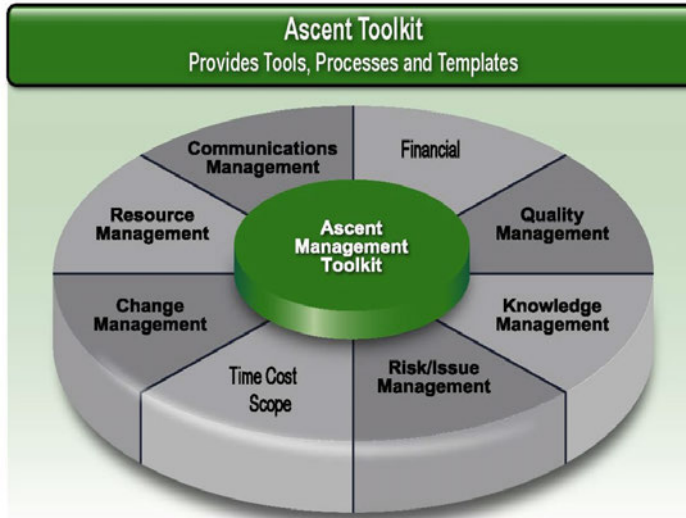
Ascent Toolkit
Provides Tools, Processes and Templates

Ascent Management Toolkit

Communications Management

Financial

Quality Management

Knowledge Management

Risk/Issue Management

Time Cost Scope

Change Management

Resource Management